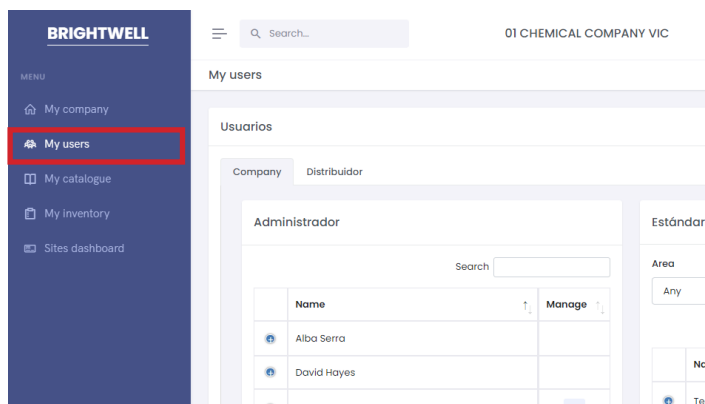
BRIGHTWELL

MENU

My company

My users

My catalogue

My inventory

Sites dashboard

Search...

01 CHEMICAL COMPANY VIC

My users

Usuarios

Company

Distribuidor

Administrador

Search

| | Name | Manage |
|---|---|---|
| | Alba Serra | |
| | David Hayes | |

Estándar

Area

Any